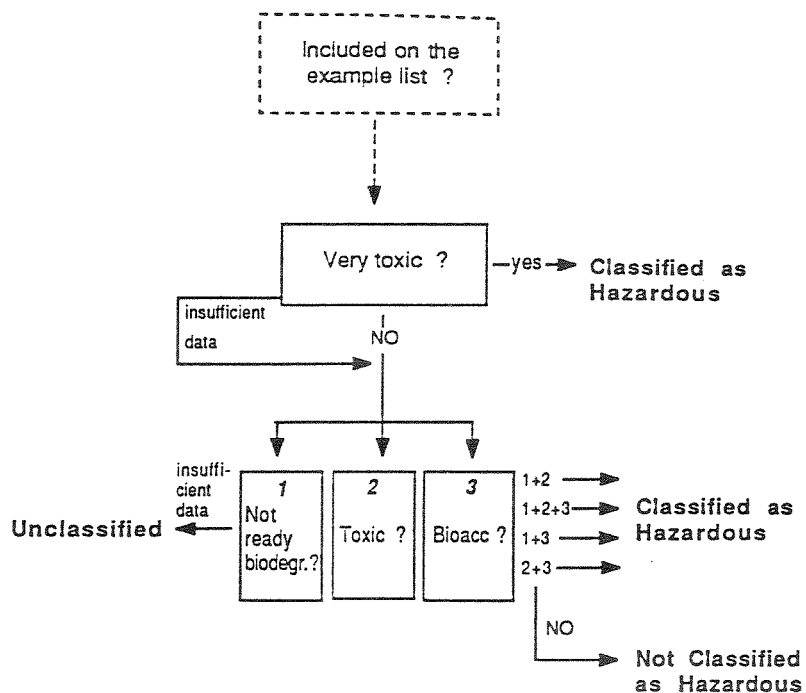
Included on the example list ?

Very toxic ?

yes

Classified as Hazardous

insufficient data

NO

insufficient data

Unclassified

1 Not ready biodegr.?

2 Toxic ?

3 Bioacc ?

1+2

1+2+3

1+3

2+3

Classified as Hazardous

NO

Not Classified as Hazardous